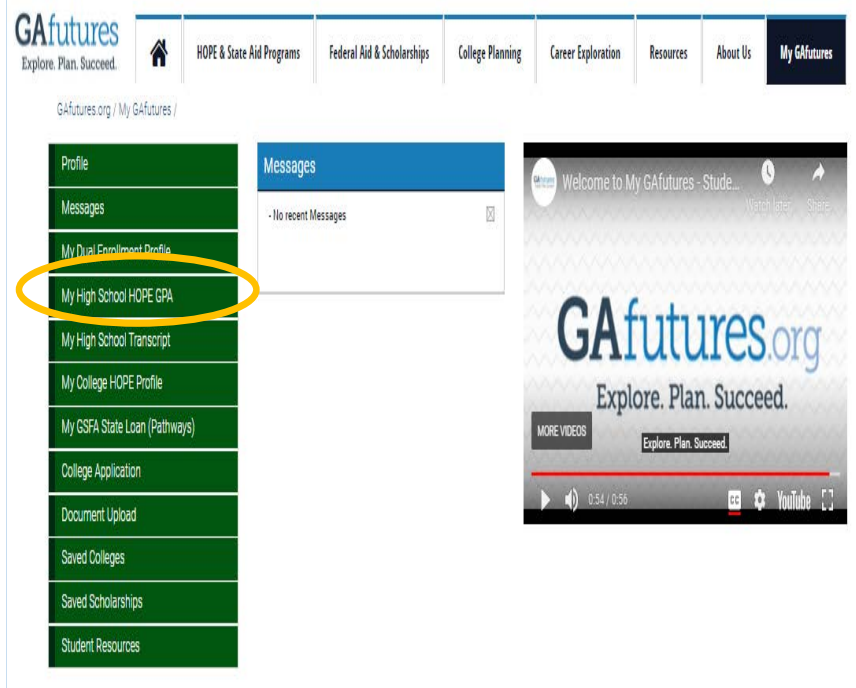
GAfutures
Explore. Plan. Succeed.

HOPE & State Aid Programs
Federal Aid & Scholarships
College Planning
Career Exploration
Resources
About Us
My GAfutures

GAfutures.org / My GAfutures /

Profile
Messages
My Dual Enrollment Profile
My High School HOPE GPA
My High School Transcript
My College HOPE Profile
My GSFA State Loan (Pathways)
College Application
Document Upload
Saved Colleges
Saved Scholarships
Student Resources

Messages
- No recent Messages

Welcome to My GAfutures - Stude...
Watch later
Share
GAfutures.org
Explore. Plan. Succeed.
MORE VIDEOS
Explore. Plan. Succeed.
0:54 / 0:56
CC
YouTube